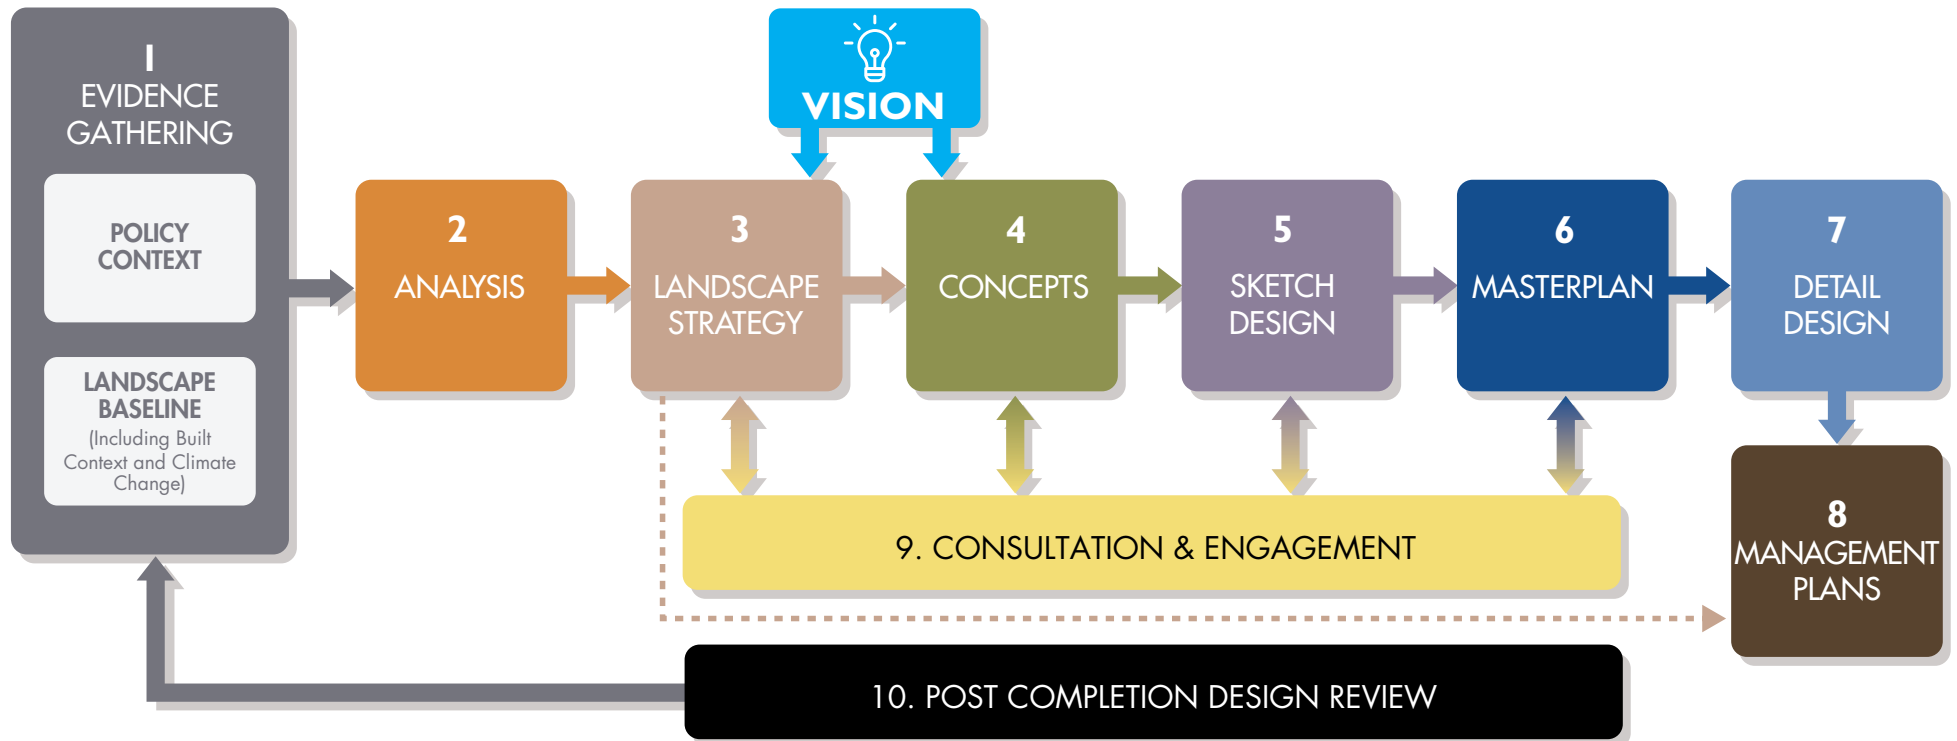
1
EVIDENCE GATHERING

POLICY CONTEXT

LANDSCAPE BASELINE
(Including Built Context and Climate Change)

VISION

2
ANALYSIS

3
LANDSCAPE STRATEGY

4
CONCEPTS

5
SKETCH DESIGN

6
MASTERPLAN

7
DETAIL DESIGN

8
MANAGEMENT PLANS

9. CONSULTATION & ENGAGEMENT

10. POST COMPLETION DESIGN REVIEW